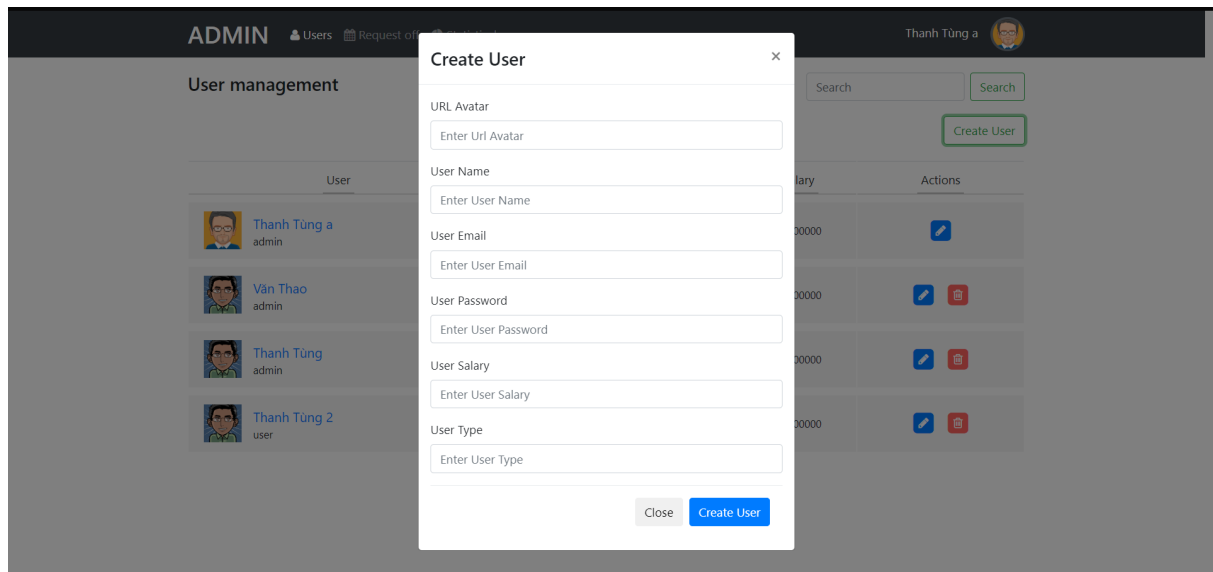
ADMIN Users Request off

Thanh Tùng a

User management

Search Search

Create User

| User | lary | Actions |
|---|---|---|
| Thanh Tùng a admin | 00000 | |
| Văn Thao admin | 00000 | |
| Thanh Tùng admin | 00000 | |
| Thanh Tùng 2 user | 00000 | |

Create User ×

URL Avatar
Enter Url Avatar

User Name
Enter User Name

User Email
Enter User Email

User Password
Enter User Password

User Salary
Enter User Salary

User Type
Enter User Type

Close Create User